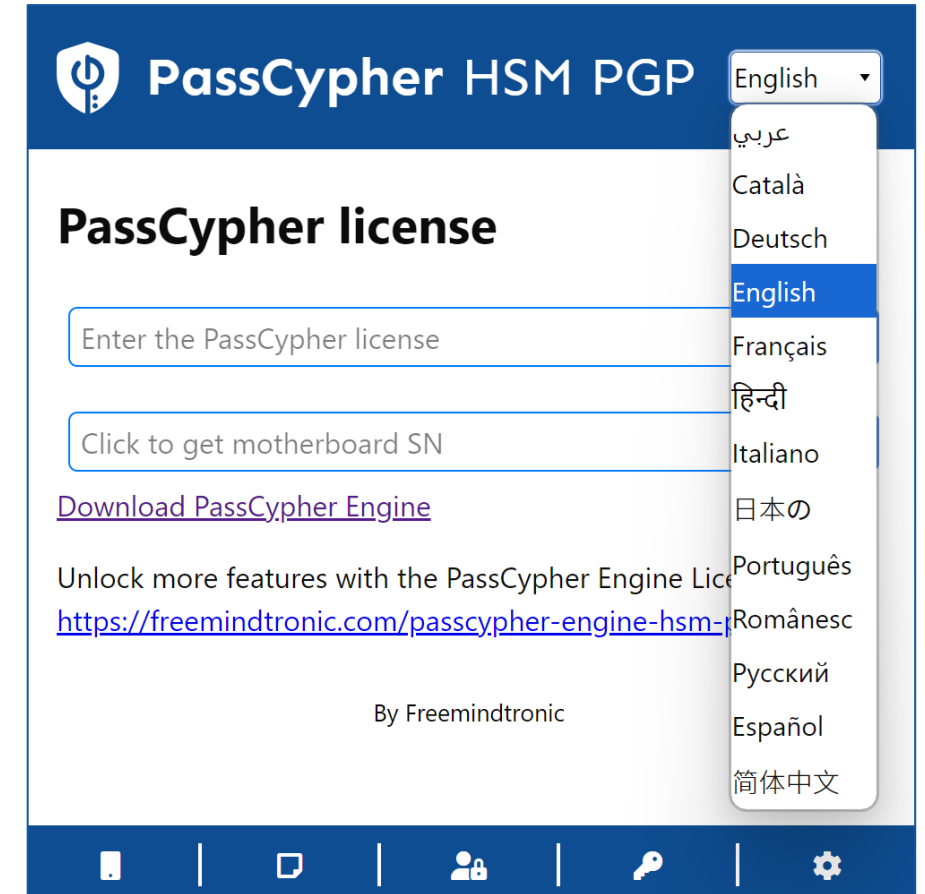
PassCypher HSM PGP

English

عربي
Català
Deutsch
English
Français
हिन्दी
Italiano
日本の
Português
Românesc
Русский
Español
简体中文

PassCypher license

Enter the PassCypher license

Click to get motherboard SN

Download PassCypher Engine

Unlock more features with the PassCypher Engine Lic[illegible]
https://freemindtronic.com/passcypher-engine-hsm-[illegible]

By Freemindtronic